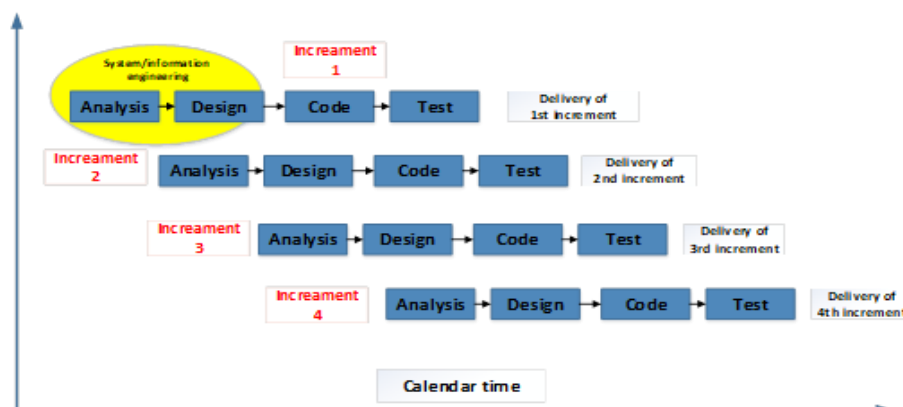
System/information engineering

Increament 1

Analysis → Design → Code → Test

Delivery of 1st increment

Increament 2

Analysis → Design → Code → Test

Delivery of 2nd increment

Increament 3

Analysis → Design → Code → Test

Delivery of 3rd increment

Increament 4

Analysis → Design → Code → Test

Delivery of 4th increment

Calendar time